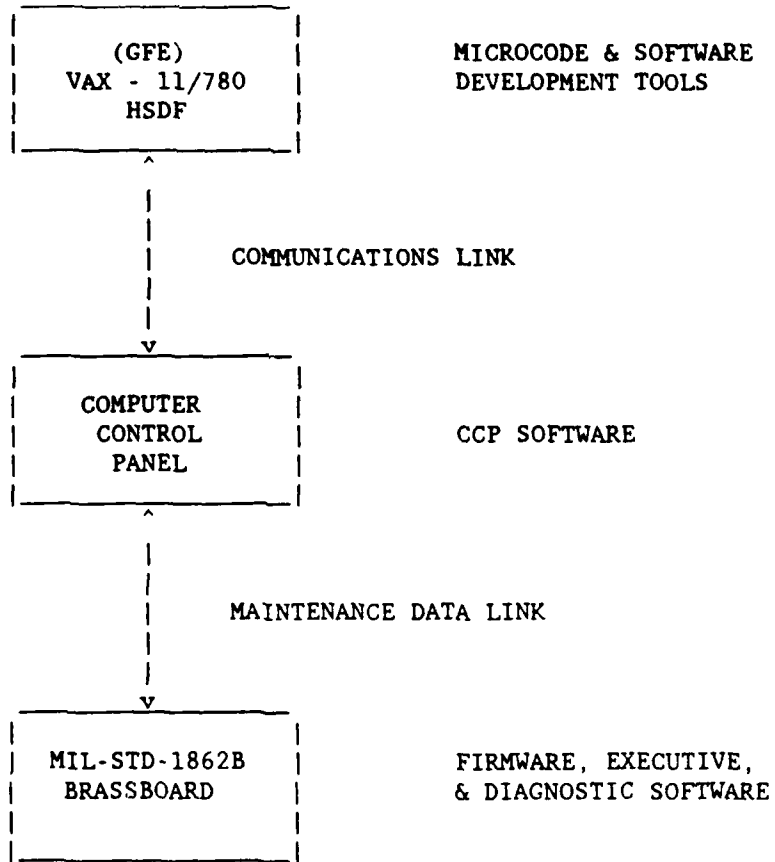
(GFE)
VAX - 11/780
HSDF

MICROCODE & SOFTWARE DEVELOPMENT TOOLS

COMMUNICATIONS LINK

COMPUTER
CONTROL
PANEL

CCP SOFTWARE

MAINTENANCE DATA LINK

MIL-STD-1862B
BRASSBOARD

FIRMWARE, EXECUTIVE, & DIAGNOSTIC SOFTWARE